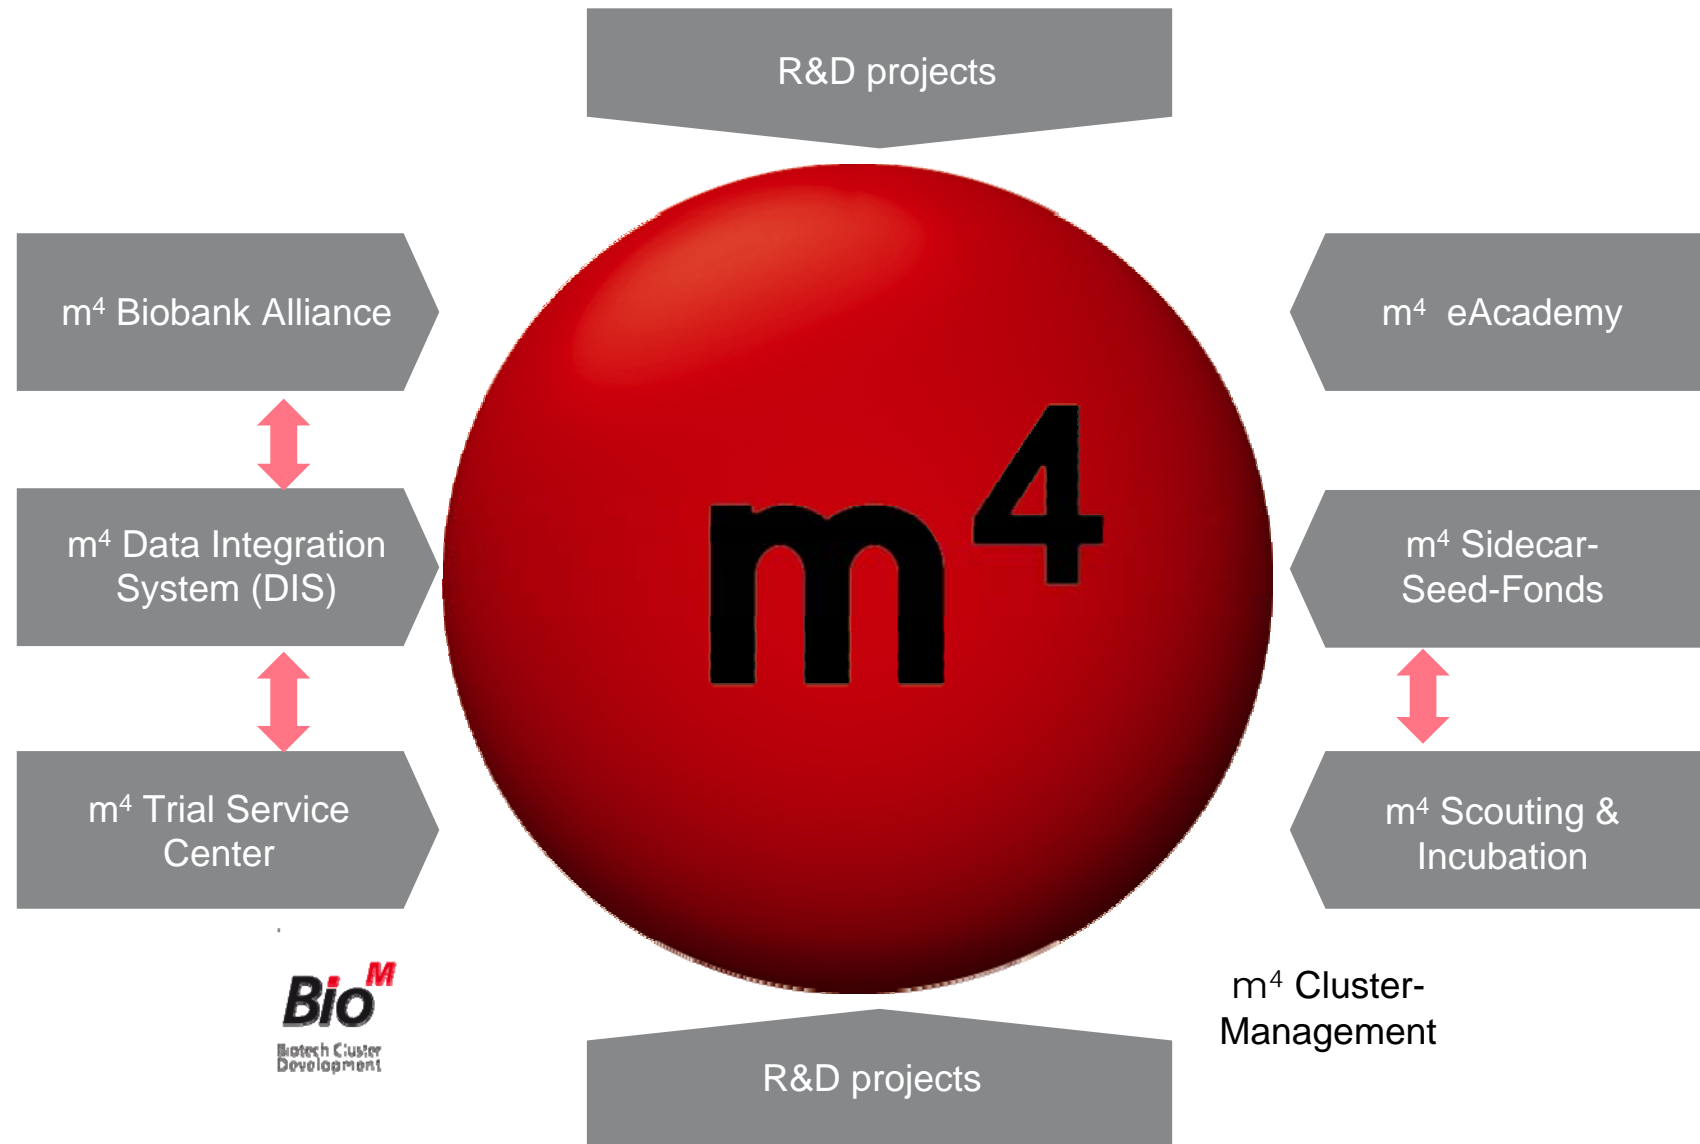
R&D projects

$m^4$ Biobank Alliance

$m^4$ eAcademy

$m^4$

$m^4$ Data Integration System (DIS)

$m^4$ Sidecar-Seed-Fonds

$m^4$ Trial Service Center

$m^4$ Scouting & Incubation

Bio$^M$
Biotech Cluster Development

$m^4$ Cluster-Management

R&D projects